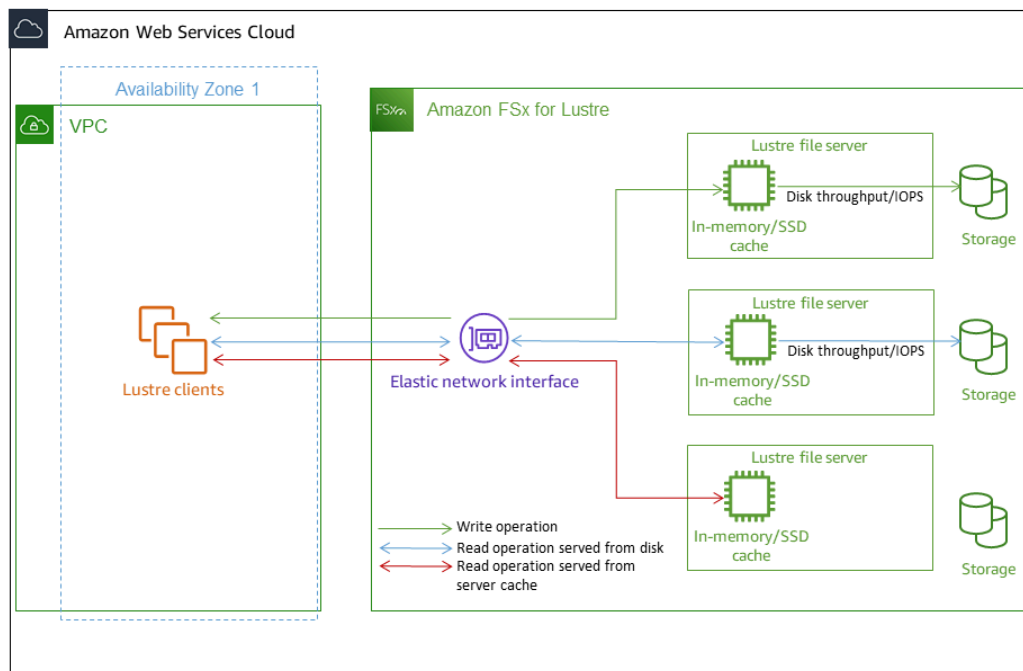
Amazon Web Services Cloud

Availability Zone 1

VPC

FSx

Amazon FSx for Lustre

Lustre file server

Disk throughput/IOPS

In-memory/SSD cache

Storage

Lustre file server

Disk throughput/IOPS

In-memory/SSD cache

Storage

Lustre clients

Elastic network interface

Lustre file server

In-memory/SSD cache

Storage

Write operation

Read operation served from disk

Read operation served from server cache